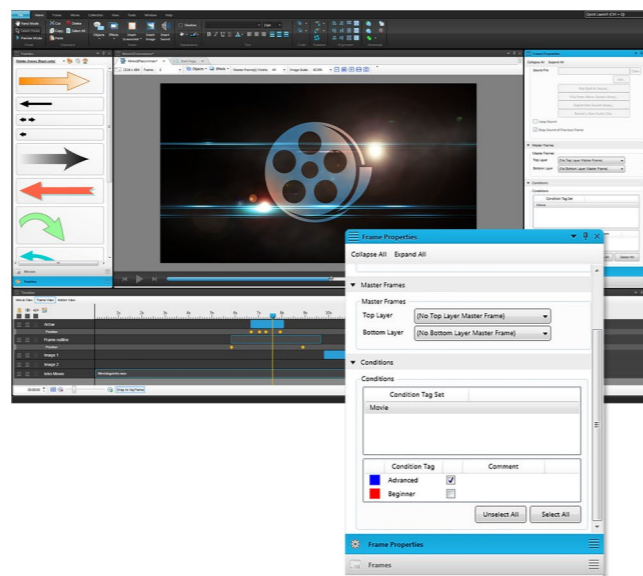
Frame Properties

Collapse All Expand All

Master Frames

Master Frames

Top Layer (No Top Layer Master Frame)

Bottom Layer (No Bottom Layer Master Frame)

Conditions

Conditions

Condition Tag Set

Movie

| Condition Tag | Comment |
|---|---|
| Advanced | |
| Beginner | |

Unselect All Select All

Frame Properties

Frames

Quick Launch (Ctrl + Q)

Actor

Image 1

Image 2

Intro Movie

Frames

Timeline